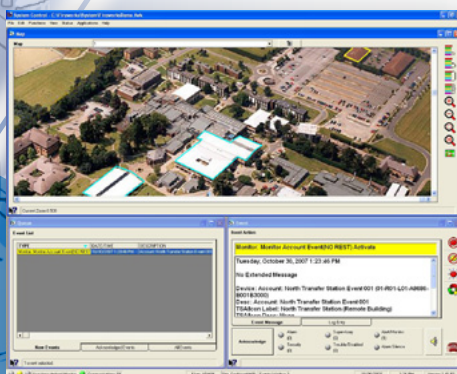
Bosch Control - C:\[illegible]

File Edit Functions View Status Applications Help

Map

Map

Current Event 9/9

Events

Event List

| TYPE | DATE/TIME | DESCRIPTION |
|---|---|---|
| Monitor: Monitor Account Event(NO REST) | 10/30/2007 1:23:46 PM | Account: North Transfer Station Event:001 |

New Events

Acknowledged Events

All Events

1 event selected

Event

Event Action

Monitor: Monitor Account Event(NO REST) Activate

Tuesday, October 30, 2007 1:23:46 PM

No Extended Message

Device: Account: North Transfer Station Event:001 (01-R01-L01-A0000-8001B3000)
Desc: Account: North Transfer Station Event:001
TSAIcon Label: North Transfer Station (Remote Building)
TSAIcon Desc: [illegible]

Event Message

Log Entry

Acknowledge

Alert

Supervisory

Security

Trouble/Disabled

Fire

Quiet Alarm

Alarm Silence